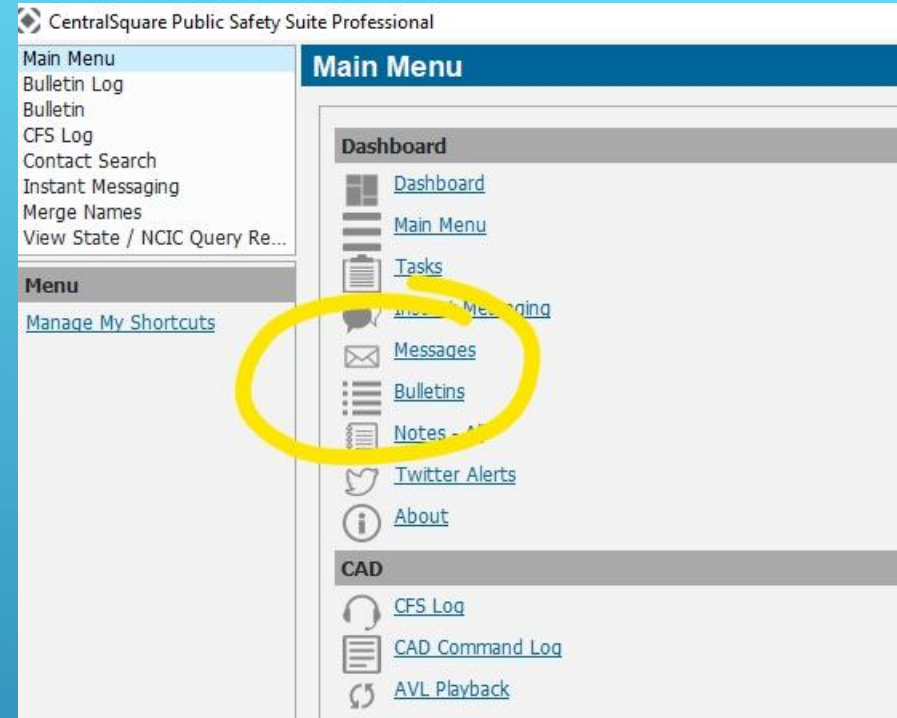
CentralSquare Public Safety Suite Professional

Main Menu
Bulletin Log
Bulletin
CFS Log
Contact Search
Instant Messaging
Merge Names
View State / NCIC Query Re...

Menu

Manage My Shortcuts

Main Menu

Dashboard

Dashboard
Main Menu
Tasks
In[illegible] Me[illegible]ging
Messages
Bulletins
Notes - A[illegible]
Twitter Alerts
About

CAD

CFS Log
CAD Command Log
AVL Playback